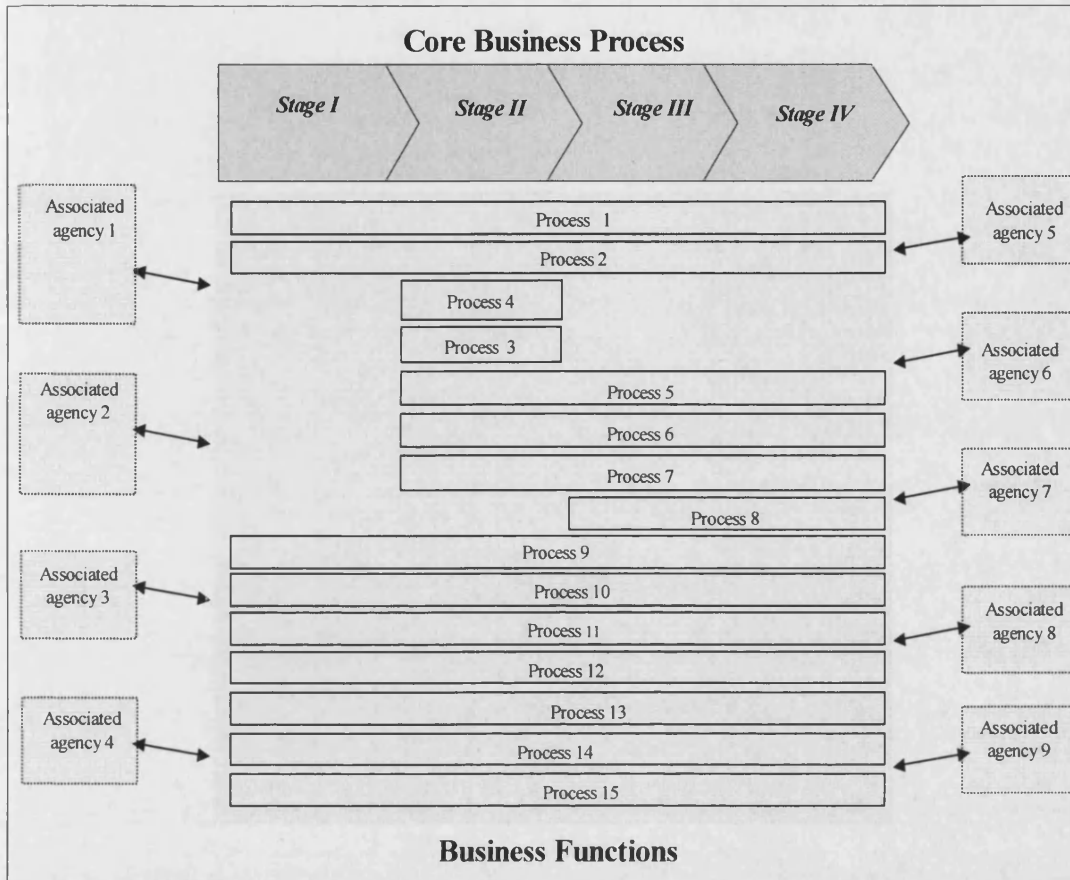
Core Business Process

Stage I

Stage II

Stage III

Stage IV

Associated agency 1

Associated agency 2

Associated agency 3

Associated agency 4

Process 1

Process 2

Process 4

Process 3

Process 5

Process 6

Process 7

Process 8

Process 9

Process 10

Process 11

Process 12

Process 13

Process 14

Process 15

Associated agency 5

Associated agency 6

Associated agency 7

Associated agency 8

Associated agency 9

Business Functions